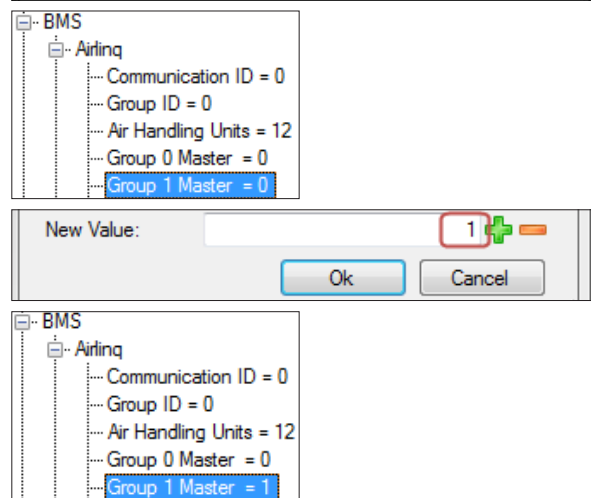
BMS
Airlinq
Communication ID = 0
Group ID = 0
Air Handling Units = 12
Group 0 Master = 0
Group 1 Master = 0

New Value:
1
Ok
Cancel

BMS
Airlinq
Communication ID = 0
Group ID = 0
Air Handling Units = 12
Group 0 Master = 0
Group 1 Master = 1